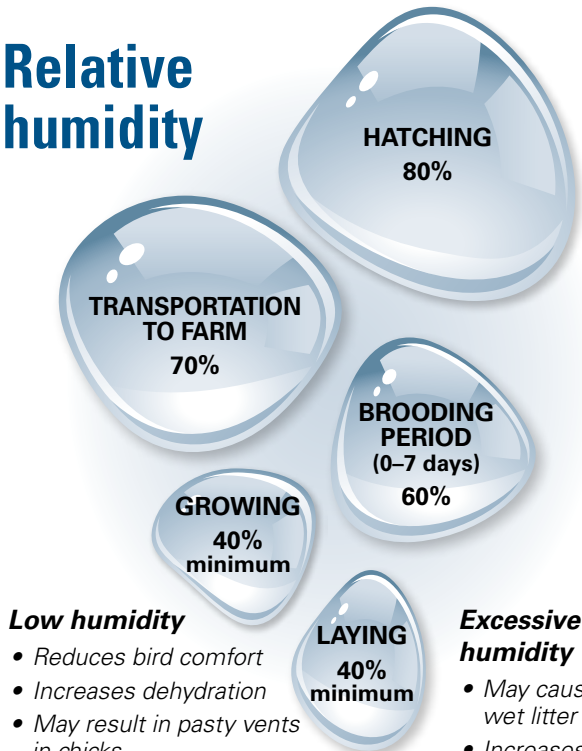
Relative humidity

HATCHING
80%

TRANSPORTATION TO FARM
70%

BROODING PERIOD
(0–7 days)
60%

GROWING
40%
minimum

LAYING
40%
minimum

Low humidity

• Reduces bird comfort
• Increases dehydration
• May result in pasty vents in chicks

Excessive humidity

• May caus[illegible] wet litter
• Increases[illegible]